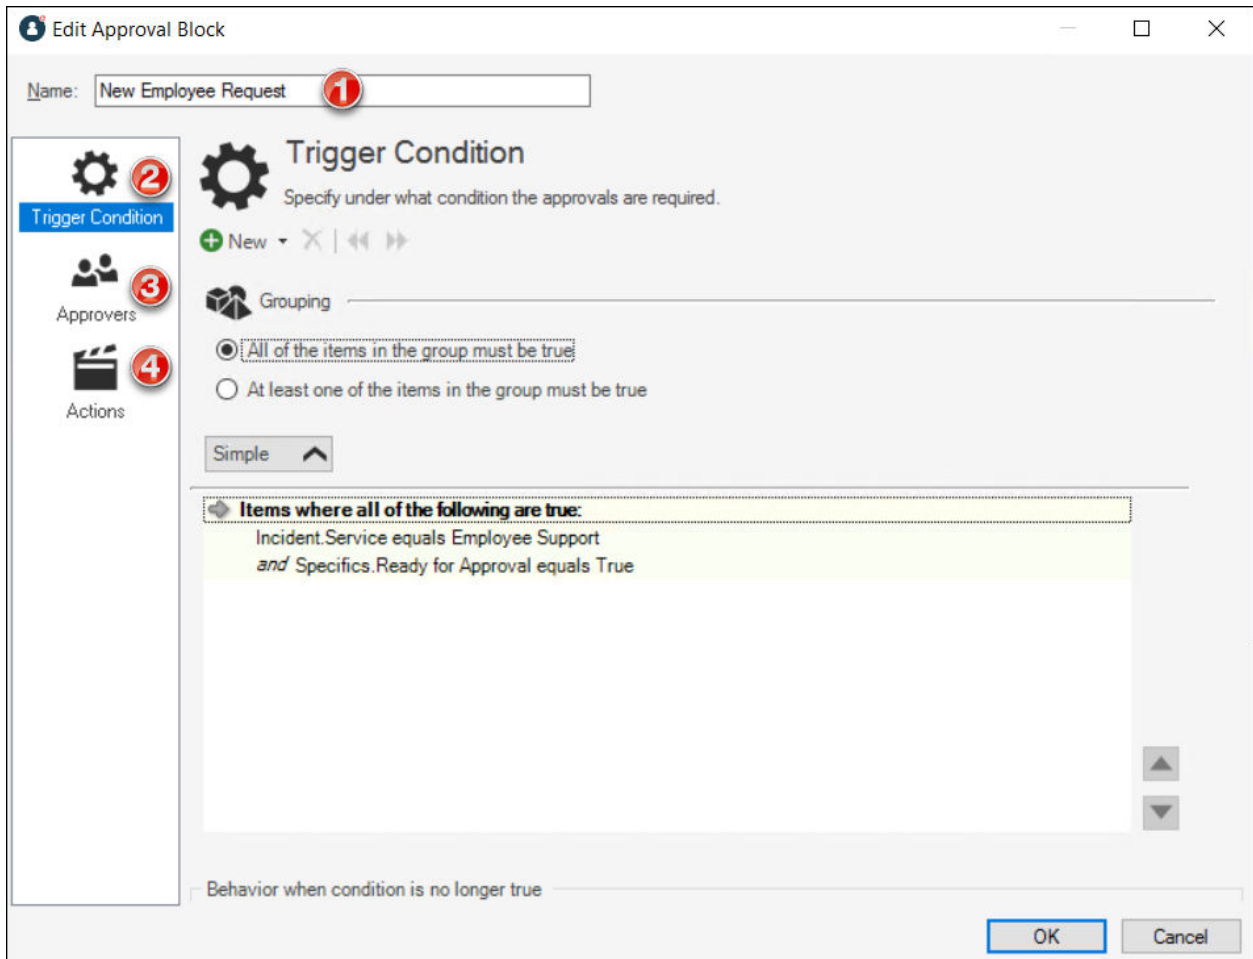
Edit Approval Block

Name: New Employee Request

1

2

Trigger Condition

3

Approvers

4

Actions

Trigger Condition

Specify under what condition the approvals are required.

New

Grouping

All of the items in the group must be true

At least one of the items in the group must be true

Simple

Items where all of the following are true:

Incident.Service equals Employee Support

and Specifics.Ready for Approval equals True

Behavior when condition is no longer true

OK

Cancel